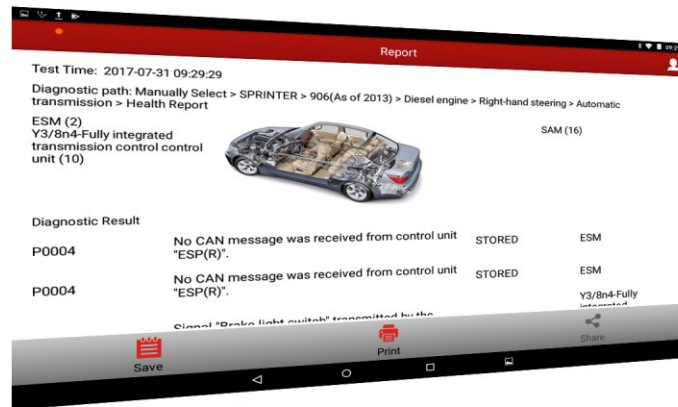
Report

Test Time: 2017-07-31 09:29:29

Diagnostic path: Manually Select > SPRINTER > 906(As of 2013) > Diesel engine > Right-hand steering > Automatic transmission > Health Report

ESM (2)
Y3/8n4-Fully integrated transmission control control unit (10)

SAM (16)

Diagnostic Result

| | | | |
|---|---|---|---|
| P0004 | No CAN message was received from control unit "ESP(R)". | STORED | ESM |
| P0004 | No CAN message was received from control unit "ESP(R)". | STORED | ESM |
| | Signal "Brake light switch" transmitted by the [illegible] | | Y3/8n4-Fully integrated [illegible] |

Save

Print

Share